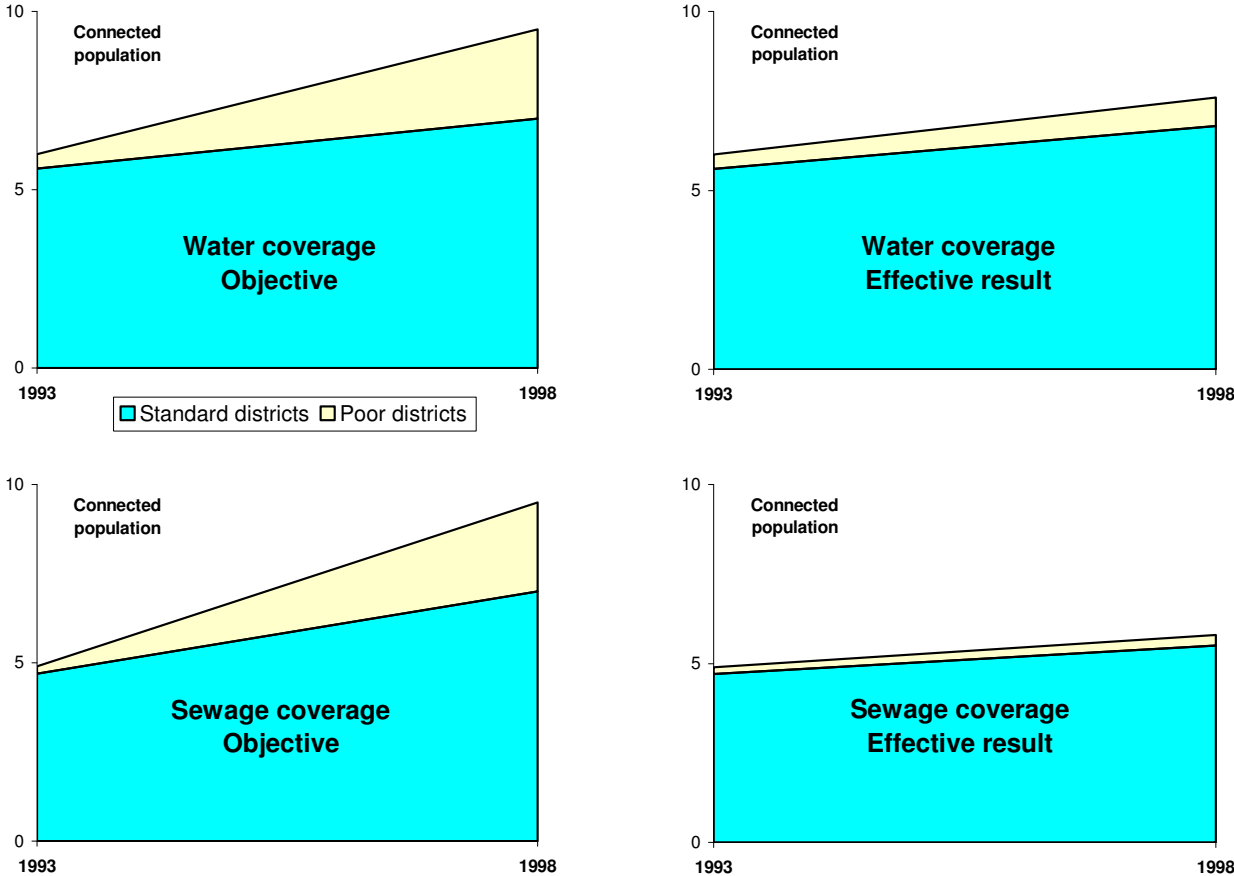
10
Connected population
5
Water coverage
Objective
0
1993
1998
Standard districts Poor districts

10
Connected population
5
Water coverage
Effective result
0
1993
1998

10
Connected population
5
Sewage coverage
Objective
0
1993
1998

10
Connected population
5
Sewage coverage
Effective result
0
1993
1998